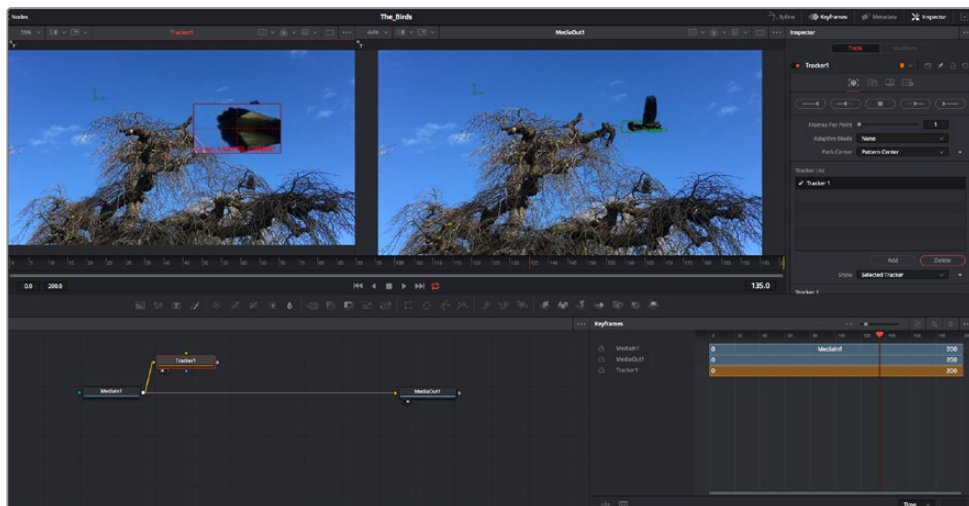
Nodes

The_Birds

Spline

Keyframes

Metadata

Inspector

Tracker1

MediaOut1

Inspector

Tracks

Tracker1

Frames Per Point

1

Adaptive Mode

None

Path Center

Pattern Center

Tracker List

Tracker 1

Add

Delete

Show

Selected Tracker

Tracker 1

0.0

200.0

135.0

Keyframes

MediaIn1

MediaOut1

Tracker1

0

MediaIn1

200

0

200

0

200

Tracker1

MediaIn1

MediaOut1

Time